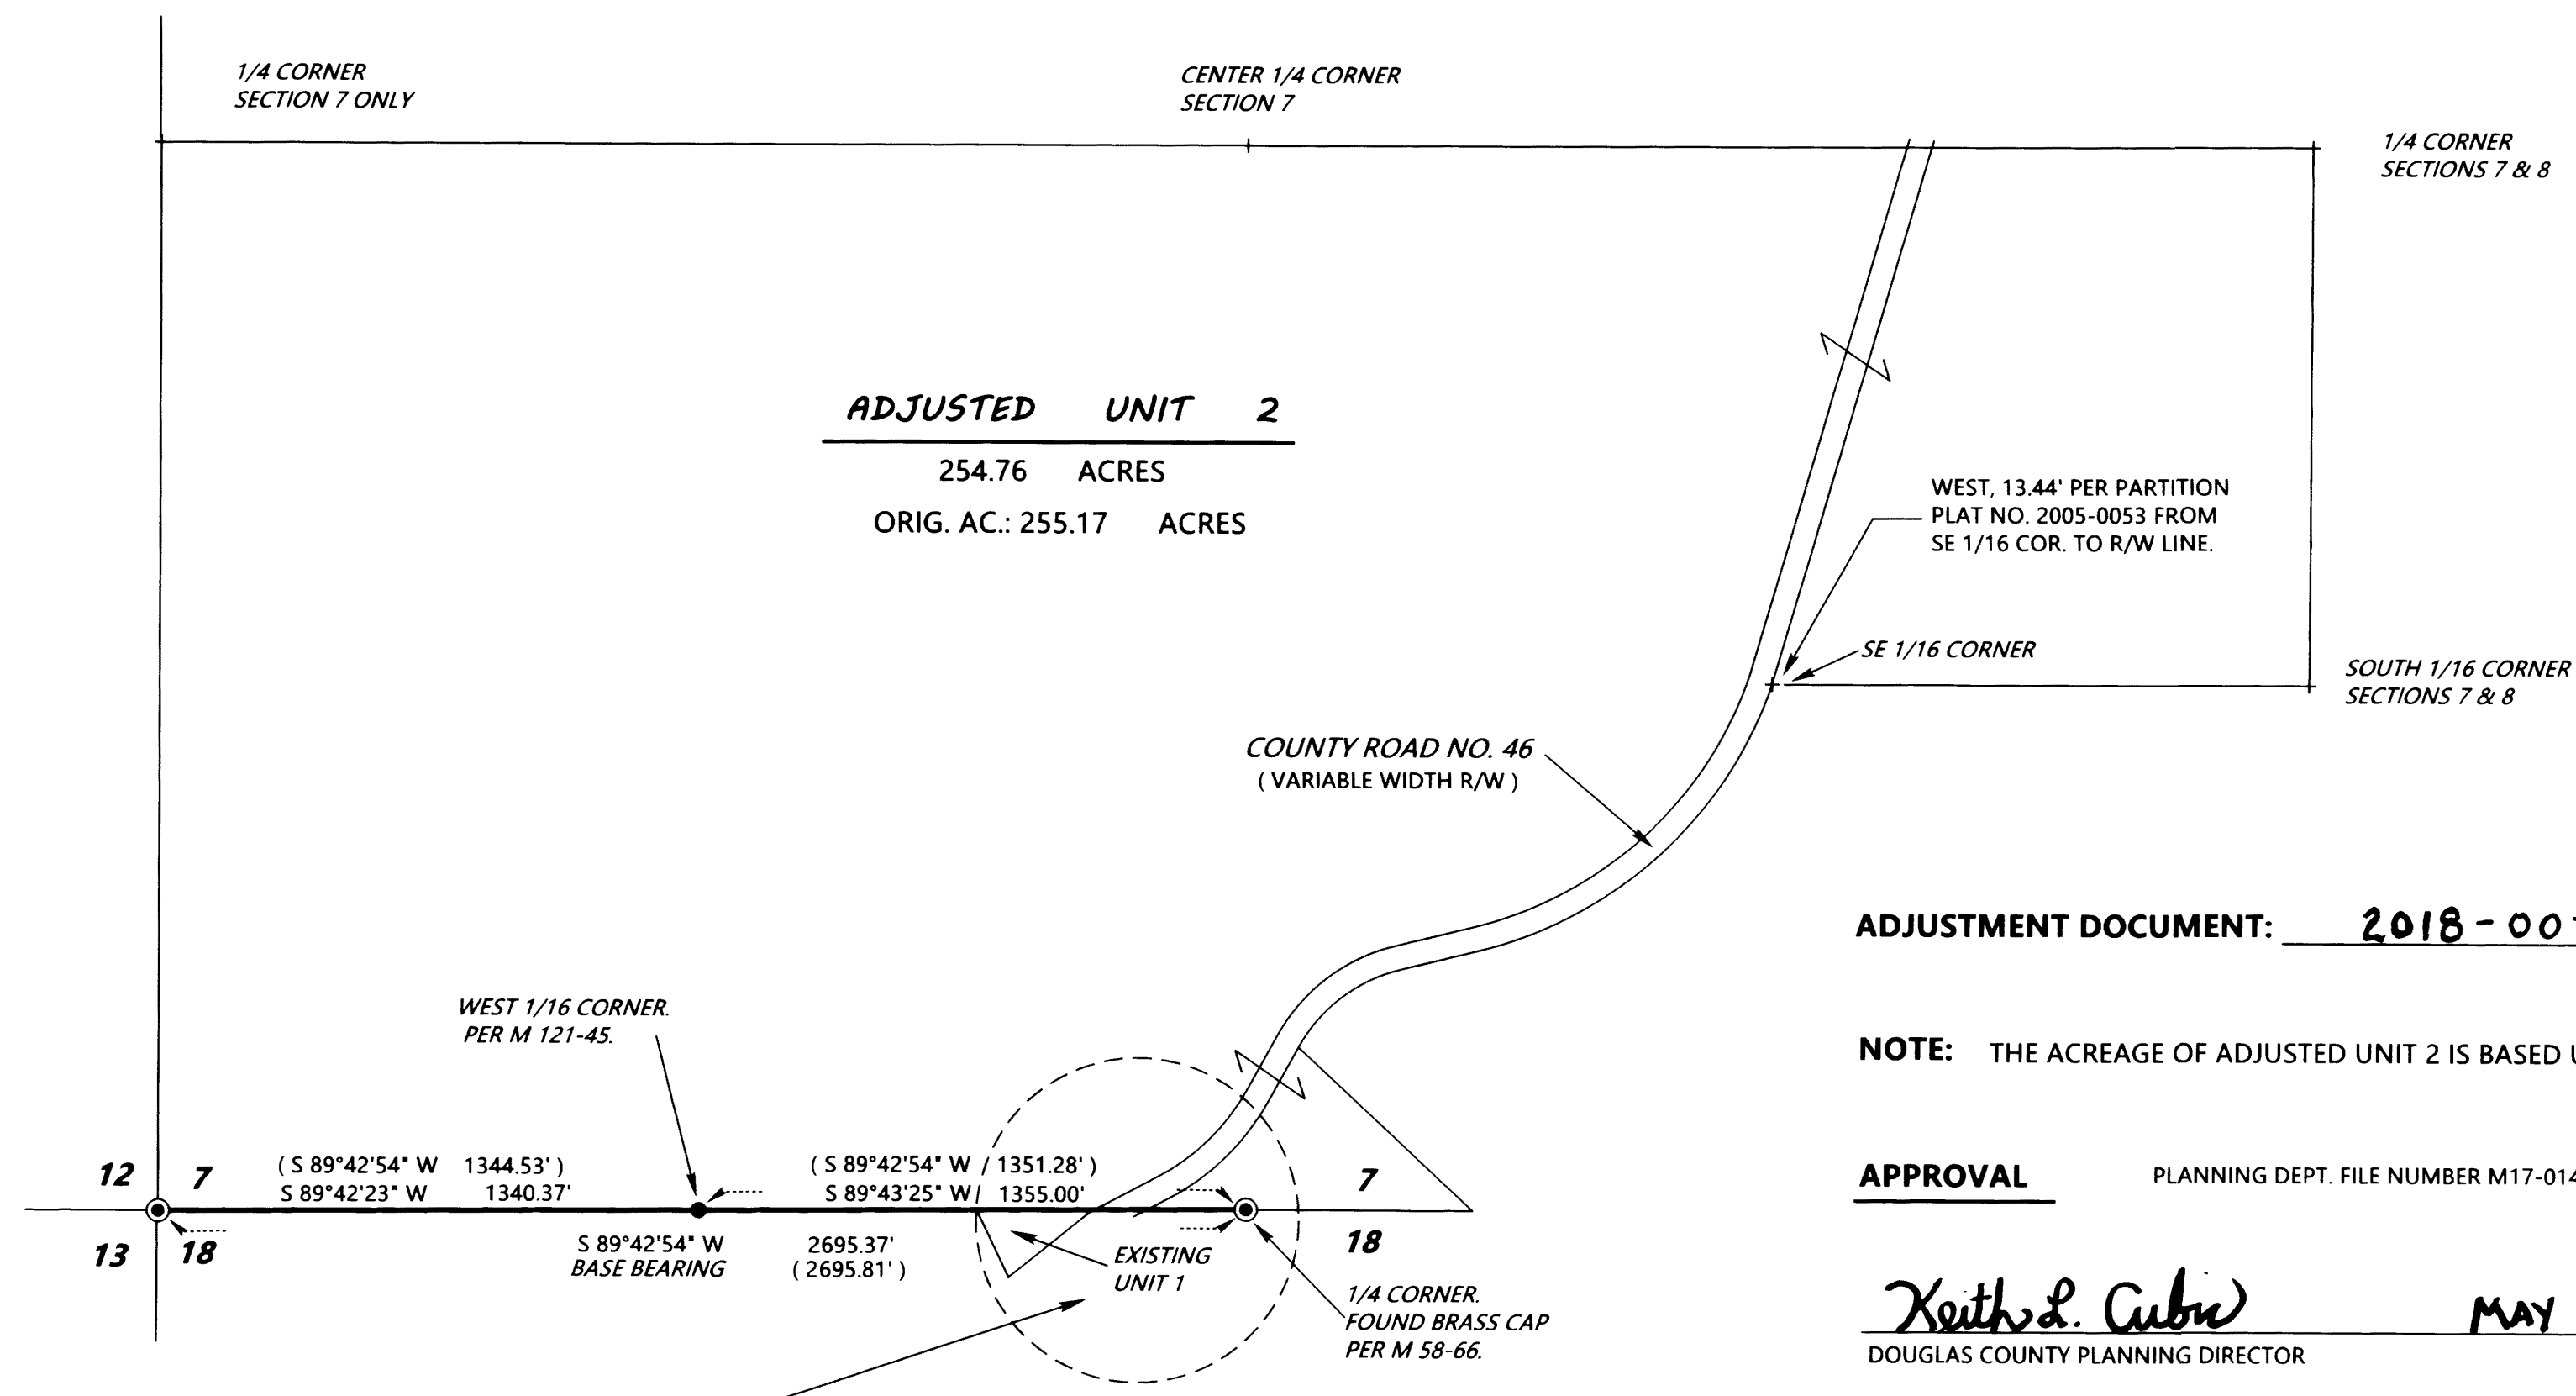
1/4 CORNER
SECTION 7 ONLY

CENTER 1/4 CORNER
SECTION 7

1/4 CORNER
SECTIONS 7 & 8

ADJUSTED UNIT 2
254.76 ACRES
ORIG. AC.: 255.17 ACRES

WEST, 13.44' PER PARTITION PLAT NO. 2005-0053 FROM SE 1/16 COR. TO R/W LINE.

SE 1/16 CORNER

SOUTH 1/16 CORNER
SECTIONS 7 & 8

COUNTY ROAD NO. 46
( VARIABLE WIDTH R/W )

ADJUSTMENT DOCUMENT: 2018-00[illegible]

WEST 1/16 CORNER.
PER M 121-45.

NOTE: THE ACREAGE OF ADJUSTED UNIT 2 IS BASED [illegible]

12 7
13 18

( S 89°42'54" W 1344.53' )
S 89°42'23" W 1340.37'

( S 89°42'54" W / 1351.28' )
S 89°43'25" W / 1355.00'

7
18

APPROVAL PLANNING DEPT. FILE NUMBER M17-01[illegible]

S 89°42'54" W
BASE BEARING

2695.37'
( 2695.81' )

EXISTING
UNIT 1

1/4 CORNER.
FOUND BRASS CAP
PER M 58-66.

Keith L. Cubic MAY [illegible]
DOUGLAS COUNTY PLANNING DIRECTOR